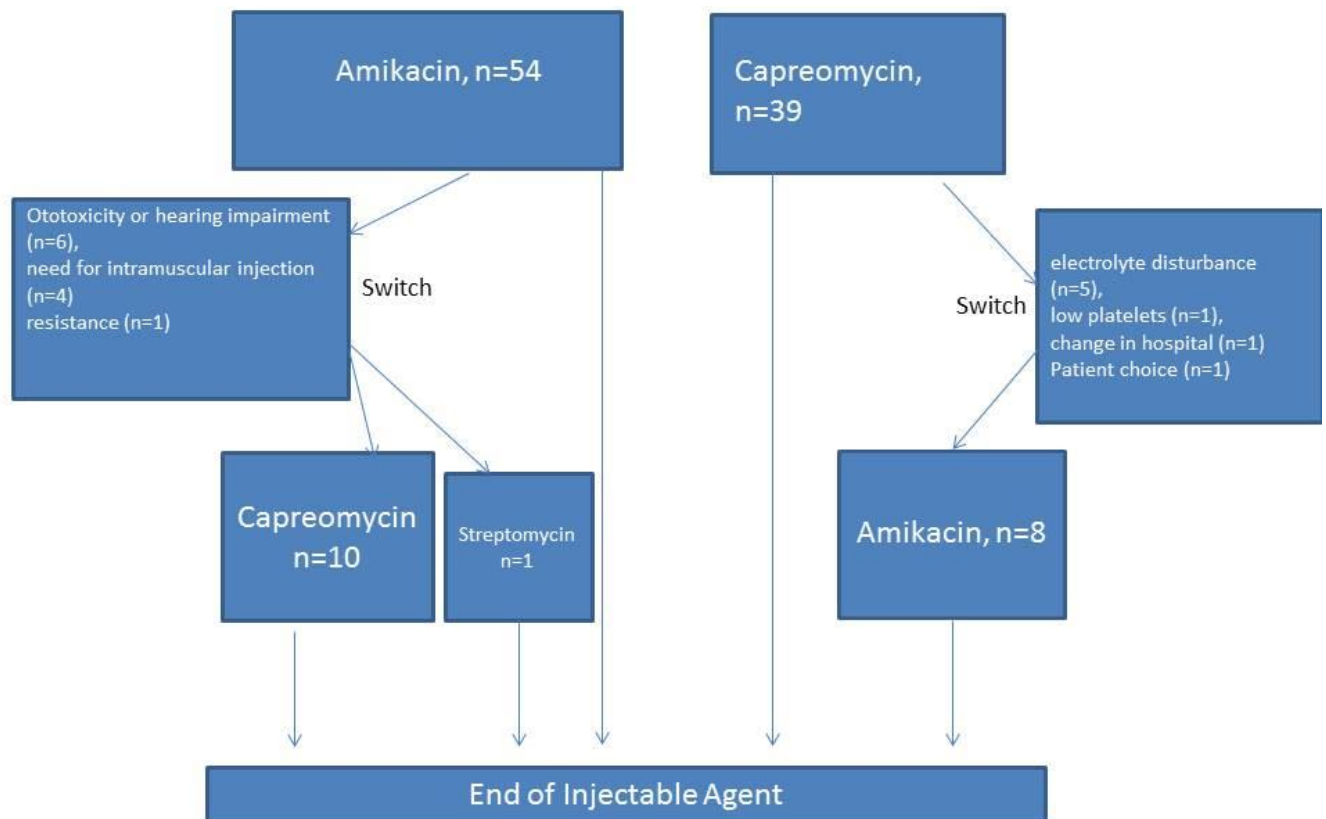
Amikacin, n=54

Capreomycin, n=39

Ototoxicity or hearing impairment (n=6),
need for intramuscular injection (n=4)
resistance (n=1)

Switch

Switch

electrolyte disturbance (n=5),
low platelets (n=1),
change in hospital (n=1)
Patient choice (n=1)

Capreomycin n=10

Streptomycin n=1

Amikacin, n=8

End of Injectable Agent